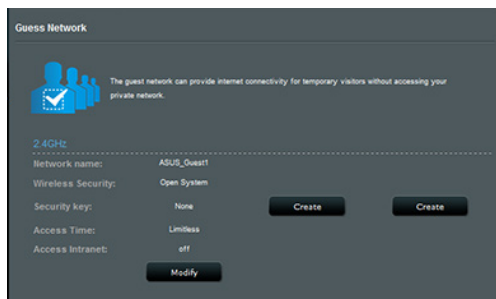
Guess Network

The guest network can provide internet connectivity for temporary visitors without accessing your private network.

2.4GHz

Network name: ASUS_Guest1

Wireless Security: Open System

Security key: None

Create

Create

Access Time: Limitless

Access Intranet: off

Modify